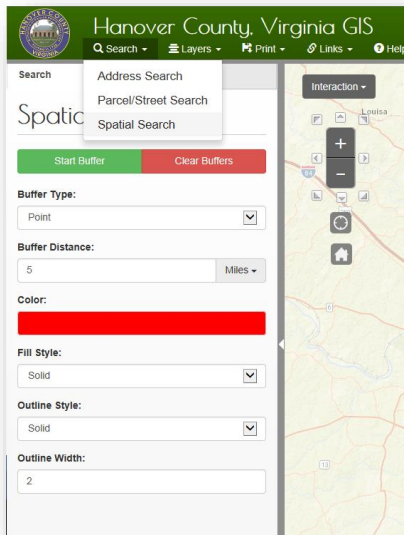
HANOVER COUNTY VIRGINIA

Hanover County, Virginia GIS

Search ▾ Layers ▾ Print ▾ Links ▾ Help

Address Search
Parcel/Street Search
Spatial Search

Search

Spatia

Start Buffer
Clear Buffers

Buffer Type:
Point

Buffer Distance:
5
Miles ▾

Color:

Fill Style:
Solid

Outline Style:
Solid

Outline Width:
2

Interaction ▾

Louisa

+
−

64

6

13